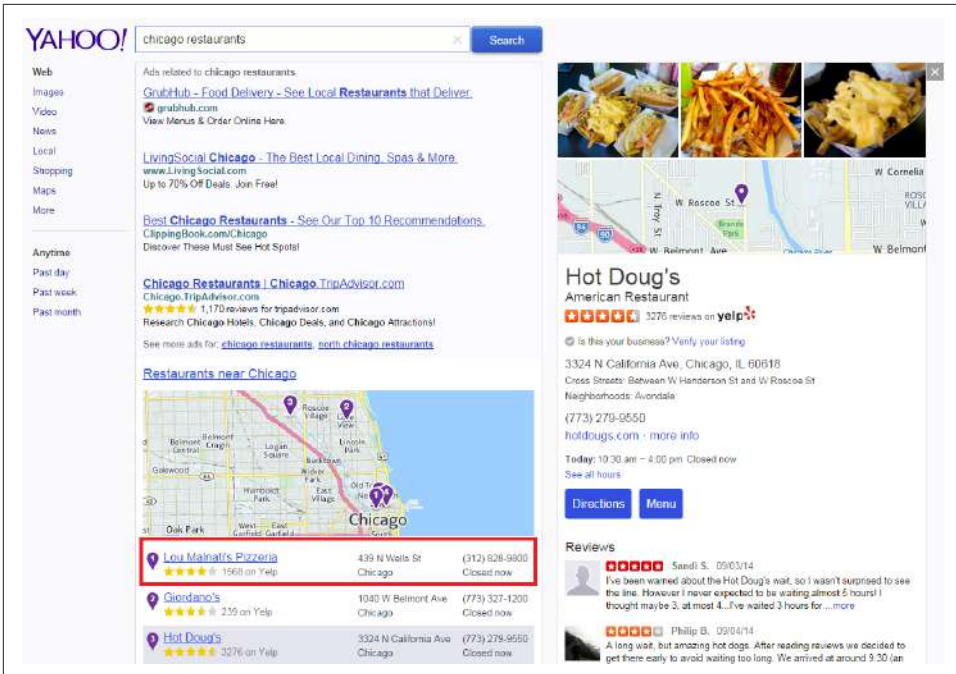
YAHOO!
chicago restaurants
Search

Web
Images
Video
News
Local
Shopping
Maps
More

Anytime
Past day
Past week
Past month

Ads related to chicago restaurants.

GrubHub - Food Delivery - See Local Restaurants that Deliver.
grubhub.com
View Menus & Order Online Here.

LivingSocial Chicago - The Best Local Dining, Spas & More.
www.LivingSocial.com
Up to 70% Off Deals. Join Free!

Best Chicago Restaurants - See Our Top 10 Recommendations.
ClippingBook.com/Chicago
Discover These Must See Hot Spots!

Chicago Restaurants | Chicago.TripAdvisor.com
Chicago.TripAdvisor.com
1,170 reviews for tripadvisor.com
Research Chicago Hotels, Chicago Deals, and Chicago Attractions!

See more ads for: chicago restaurants, north chicago restaurants

Restaurants near Chicago

Roscoe Village
Lake View
Lincoln Park
Belmont Cragin
Belmont Central
Logan Square
Bucktown
Wicker Park
Galewood
Humboldt Park
East Village
Old Town
Oak Park
West Garfield
East Garfield
Chicago

1 Lou Malnati's Pizzeria 1568 on Yelp 439 N Wells St Chicago (312) 828-9800 Closed now
2 Giordano's 239 on Yelp 1040 W Belmont Ave Chicago (773) 327-1200 Closed now
3 Hot Doug's 3276 on Yelp 3324 N California Ave Chicago (773) 279-9550 Closed now

W Cornelia
W Roscoe St
N Troy St
W Belmont Ave
W Belmont

Hot Doug's
American Restaurant
3276 reviews on yelp
Is this your business? Verify your listing
3324 N California Ave, Chicago, IL 60618
Cross Streets: Between W Henderson St and W Roscoe St
Neighborhoods: Avondale
(773) 279-9550
hotdougs.com · more info
Today: 10:30 am – 4:00 pm Closed now
See all hours
Directions
Menu

Reviews
Sandi S. 09/03/14
I've been warned about the Hot Doug's wait, so I wasn't surprised to see the line. However I never expected to be waiting almost 5 hours! I thought maybe 3, at most 4...I've waited 3 hours for ... more
Philip B. 09/04/14
A long wait, but amazing hot dogs. After reading reviews we decided to get there early to avoid waiting too long. We arrived at around 9:30 (an